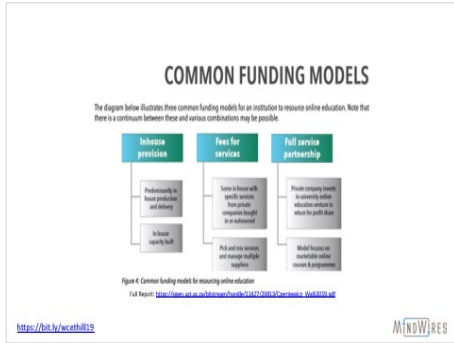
COMMON FUNDING MODELS

The diagram below illustrates three common funding models for an institution to resource online education. Note that there is a continuum between these and various combinations may be possible.

Inhouse provision

Predominantly in house production and delivery

In house capacity built

Fees for services

Some in house with specific services from private companies bought in or outsourced

Pick and mix services and manage multiple suppliers

Full service partnership

Private company invests in university online education venture in return for profit share

Model focuses on marketable online courses & programmes

Figure 4: Common funding models for resourcing online education

Full Report: https://open.uct.ac.za/bitstream/handle/11427/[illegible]/Czerniewicz_Walji2019.pdf

https://bit.ly/wcethill19

MINDWIRES